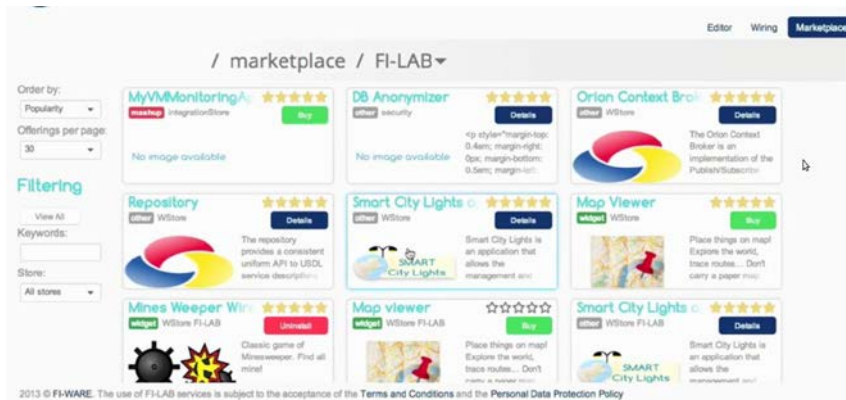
Editor Wiring Marketplace

/ marketplace / FI-LAB

Order by:
Popularity

Offerings per page:
30

Filtering

View All

Keywords:

Store:
All stores

MyVMMonitoringAp
mashup IntegrationStore
Buy
No image available

DB Anonymizer
other security
Details
No image available
<p style="margin-top: 0.4em; margin-right: 0px; margin-bottom: 0.5em; margin-left:

Orion Context Brok
other WStore
Details
The Orion Context Broker is an implementation of the Publish/Subscribe

Repository
other WStore
Details
The repository provides a consistent uniform API to USDL service descriptions

Smart City Lights o
other WStore
Details
SMART City Lights
Smart City Lights is an application that allows the management and

Map Viewer
widget WStore
Buy
Place things on map! Explore the world, trace routes... Don't carry a paper map!

Mines Weeper Wi
widget WStore FI-LAB
Uninstall
Classic game of Minesweeper. Find all mine!

Map viewer
widget WStore FI-LAB
Buy
Place things on map! Explore the world, trace routes... Don't carry a paper map!

Smart City Lights o
other WStore FI-LAB
Details
SMART City Lights
Smart City Lights is an application that allows the management and

2013 © FI-WARE. The use of FI-LAB services is subject to the acceptance of the Terms and Conditions and the Personal Data Protection Policy